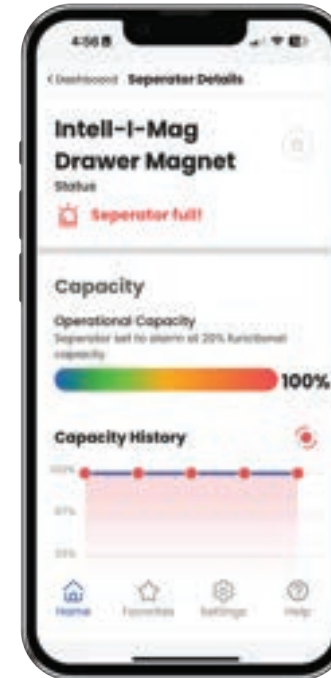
4:56

< Dashboard Seperator Details

Intell-I-Mag Drawer Magnet

Status

Seperator full!

Capacity

Operational Capacity

Seperator set to alarm at 20% functional capacity

100%

Capacity History

100%

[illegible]

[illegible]

Home Favorites Settings Help